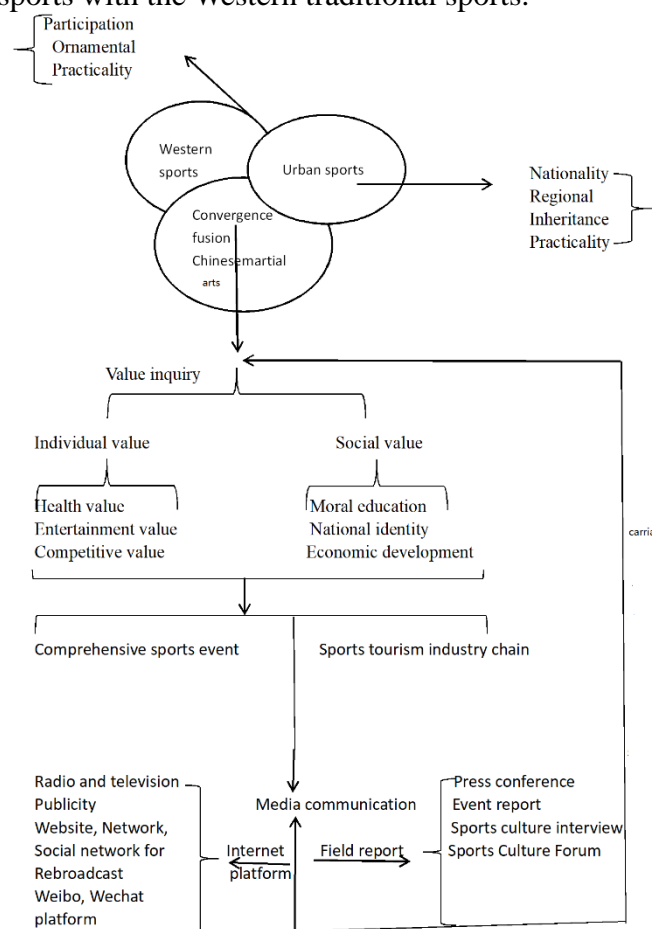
sports with the Western traditional sports.

Participation
Ornamental
Practicality

Western sports

Urban sports

Convergence fusion
Chinesemartial arts

Nationality
Regional
Inheritance
Practicality

Value inquiry

Individual value

Social value

Health value
Entertainment value
Competitive value

Moral education
National identity
Economic development

carri

Comprehensive sports event

Sports tourism industry chain

Radio and television
Publicity
Website, Network,
Social network for
Rebroadcast
Weibo, Wechat
platform

Media communication

Internet platform

Field report

Press conference
Event report
Sports culture interview
Sports Culture Forum